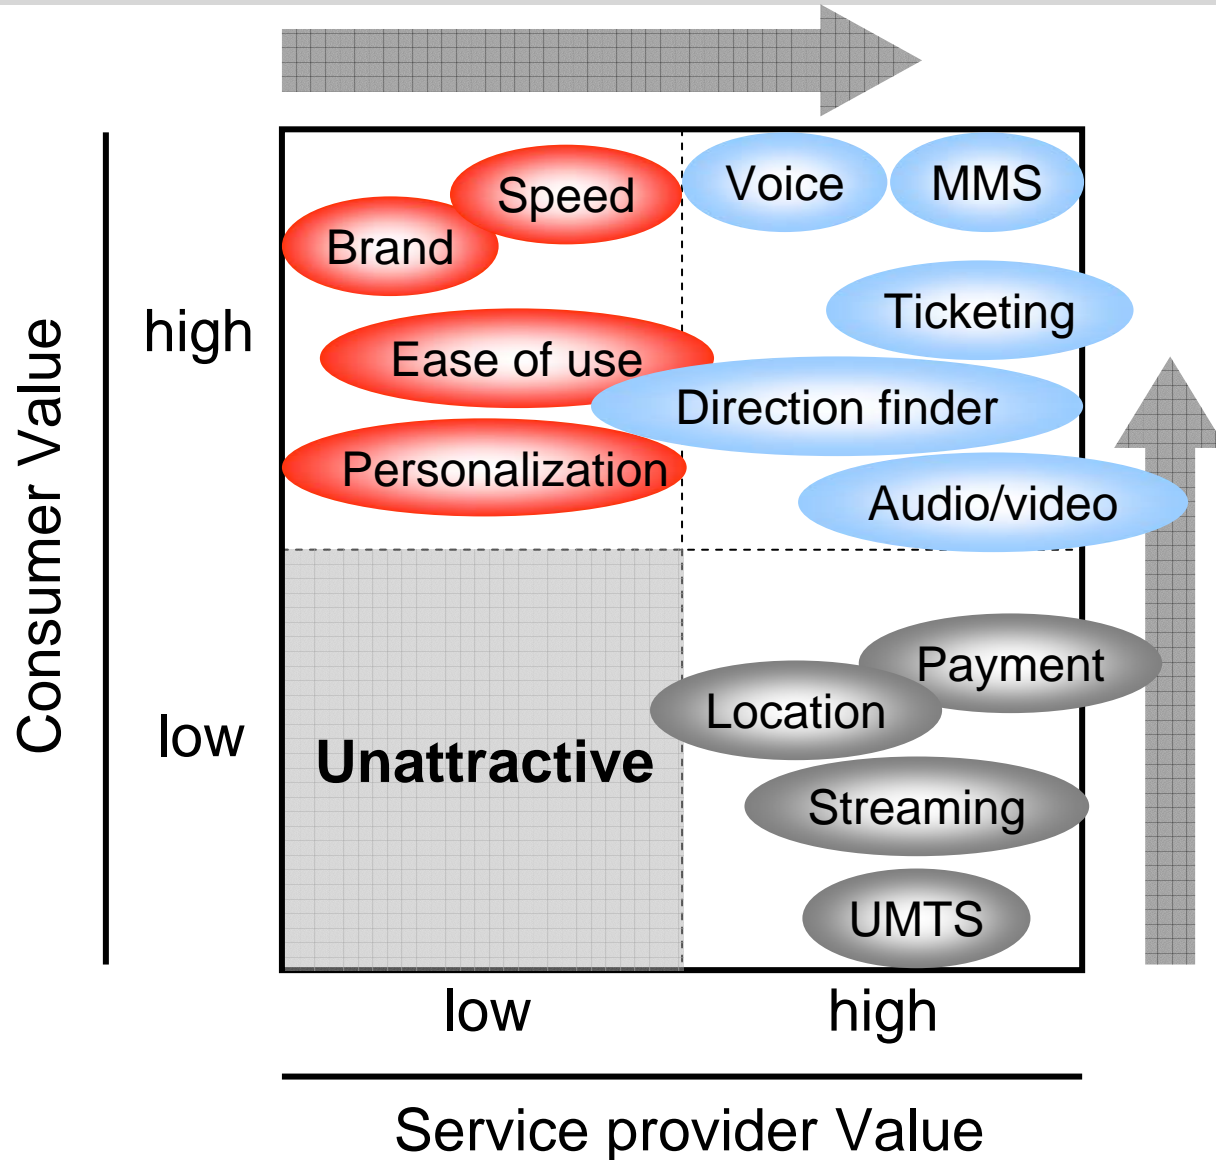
Consumer Value

high

low

Speed

Brand

Ease of use

Personalization

Voice

MMS

Ticketing

Direction finder

Audio/video

Unattractive

Payment

Location

Streaming

UMTS

low

high

Service provider Value